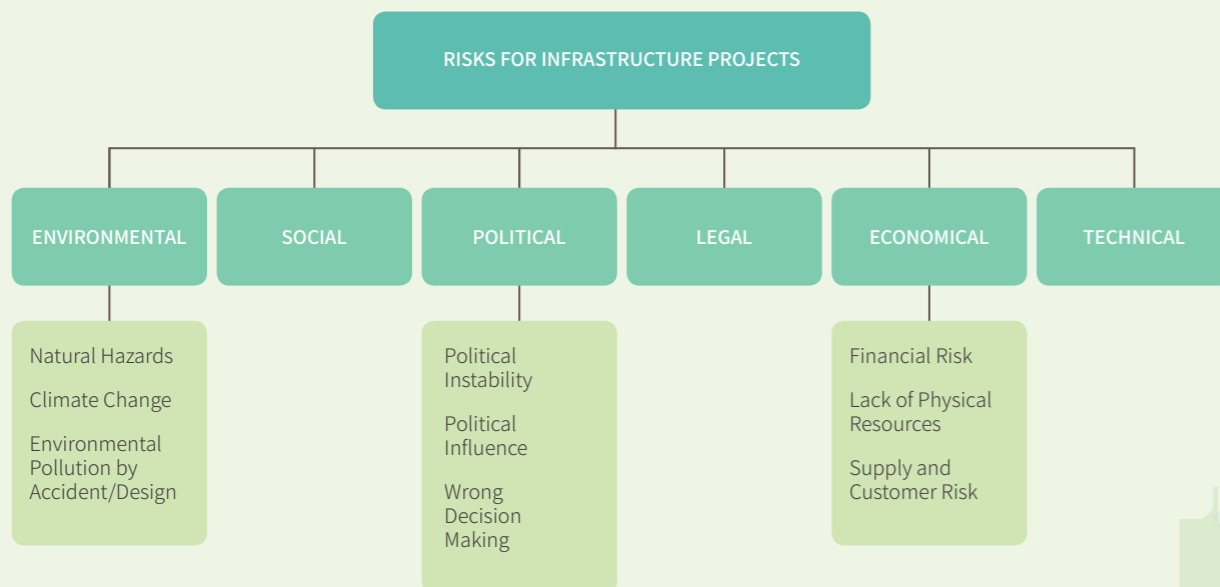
RISKS FOR INFRASTRUCTURE PROJECTS

ENVIRONMENTAL

SOCIAL

POLITICAL

LEGAL

ECONOMICAL

TECHNICAL

Natural Hazards

Climate Change

Environmental Pollution by Accident/Design

Political Instability

Political Influence

Wrong Decision Making

Financial Risk

Lack of Physical Resources

Supply and Customer Risk